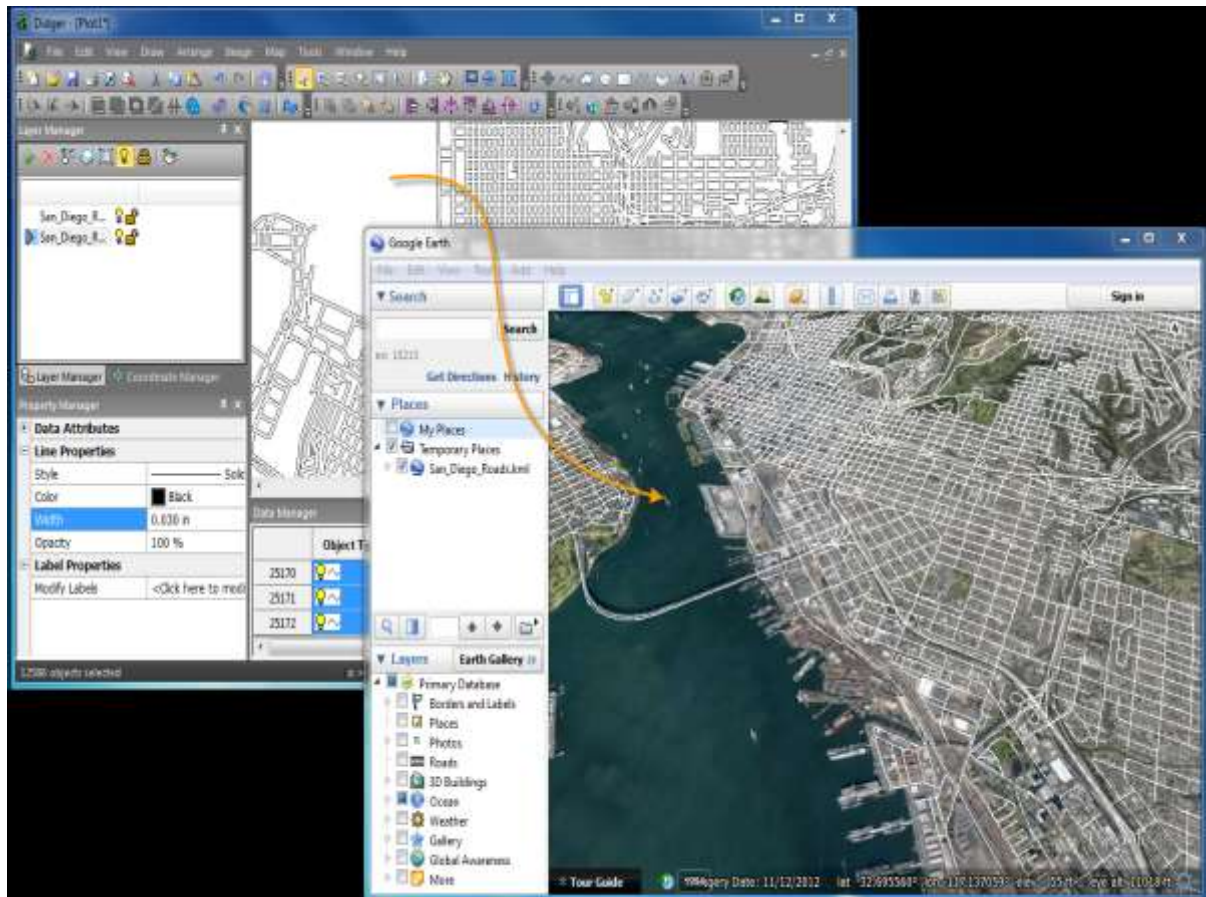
Didger - [Plot1*]

File Edit View Draw Arrange Image Map Tools Window Help

Layer Manager

San_Diego_R...
San_Diego_R...

Layer Manager Coordinate Manager

Property Manager

Data Attributes
Line Properties

| Style | Solid |
|---|---|
| Color | Black |
| Width | 0.030 in |
| Opacity | 100 % |

Label Properties

| Modify Labels | <Click here to modi |
|---|---|

Data Manager

| | Object T |
|---|---|
| 25170 | |
| 25171 | |
| 25172 | |

12586 objects selected

Google Earth

File Edit View Tools Add Help

Search

Search

ex: 10211

Get Directions History

Places

My Places
Temporary Places
San_Diego_Roads.kml

Sign in

Layers Earth Gallery

Primary Database
Borders and Labels
Places
Photos
Roads
3D Buildings
Ocean
Weather
Gallery
Global Awareness
More

Tour Guide

Imagery Date: 11/12/2012 lat 32.695560° lon -117.137059° elev 55 ft eye alt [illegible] ft